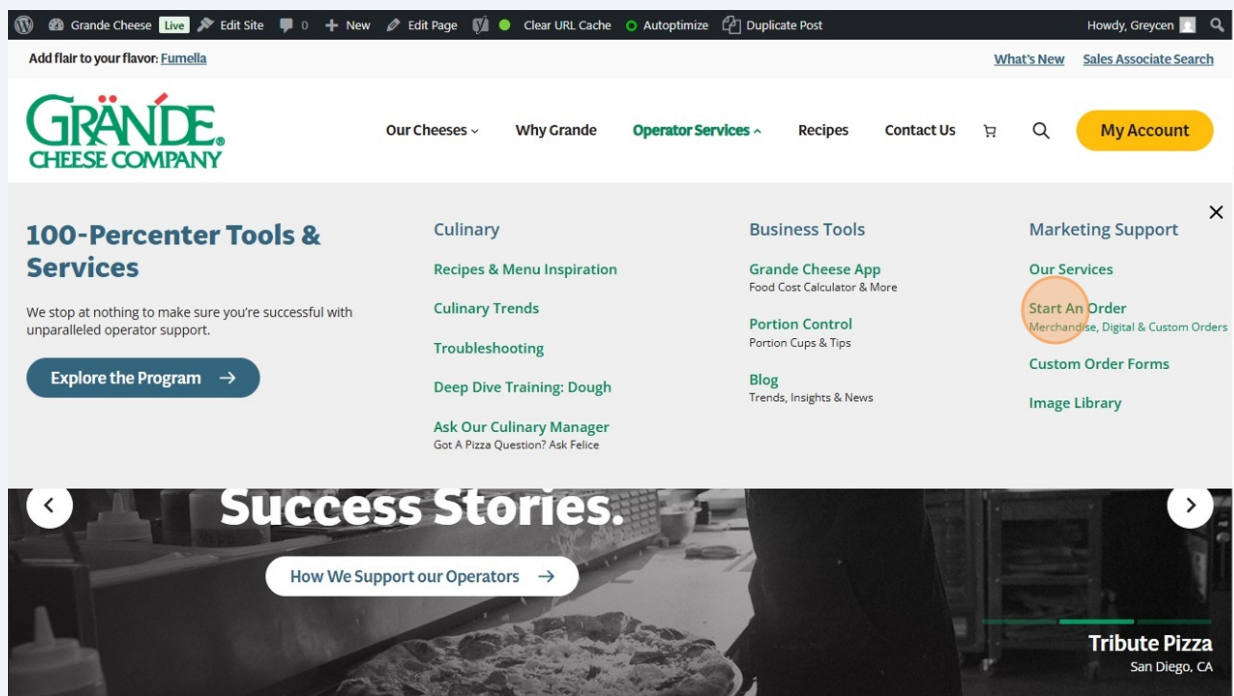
Grande Cheese Live Edit Site 0 New Edit Page Clear URL Cache Autoptimize Duplicate Post Howdy, Greycen

Add flair to your flavor: Fumella

What's New Sales Associate Search

GRÄNDE CHEESE COMPANY

Our Cheeses Why Grande Operator Services Recipes Contact Us My Account

100-Percenter Tools & Services

We stop at nothing to make sure you're successful with unparalleled operator support.

Explore the Program →

Culinary

Recipes & Menu Inspiration

Culinary Trends

Troubleshooting

Deep Dive Training: Dough

Ask Our Culinary Manager
Got A Pizza Question? Ask Felice

Business Tools

Grande Cheese App
Food Cost Calculator & More

Portion Control
Portion Cups & Tips

Blog
Trends, Insights & News

Marketing Support

Our Services

Start An Order
Merchandise, Digital & Custom Orders

Custom Order Forms

Image Library

Success Stories.

How We Support our Operators →

Tribute Pizza
San Diego, CA